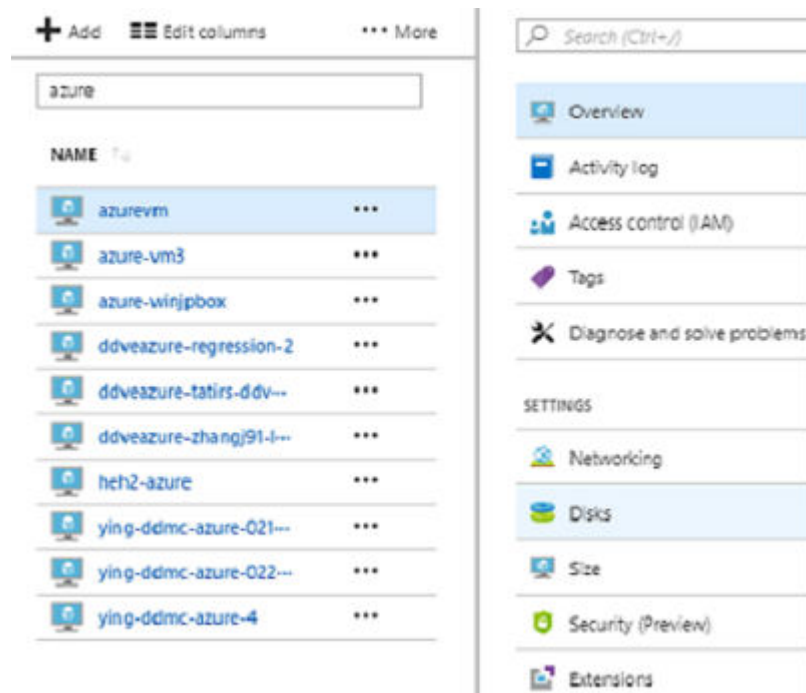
+ Add   Edit columns   ··· More

azure

NAME

azurevm ···
azure-vm3 ···
azure-winjpbox ···
ddveazure-regression-2 ···
ddveazure-tatirs-ddv-·· ···
ddveazure-zhangj91-l-·· ···
heh2-azure ···
ying-ddmc-azure-021-·· ···
ying-ddmc-azure-022-·· ···
ying-ddmc-azure-4 ···

Search (Ctrl+/)

Overview
Activity log
Access control (IAM)
Tags
Diagnose and solve problems

SETTINGS

Networking
Disks
Size
Security (Preview)
Extensions